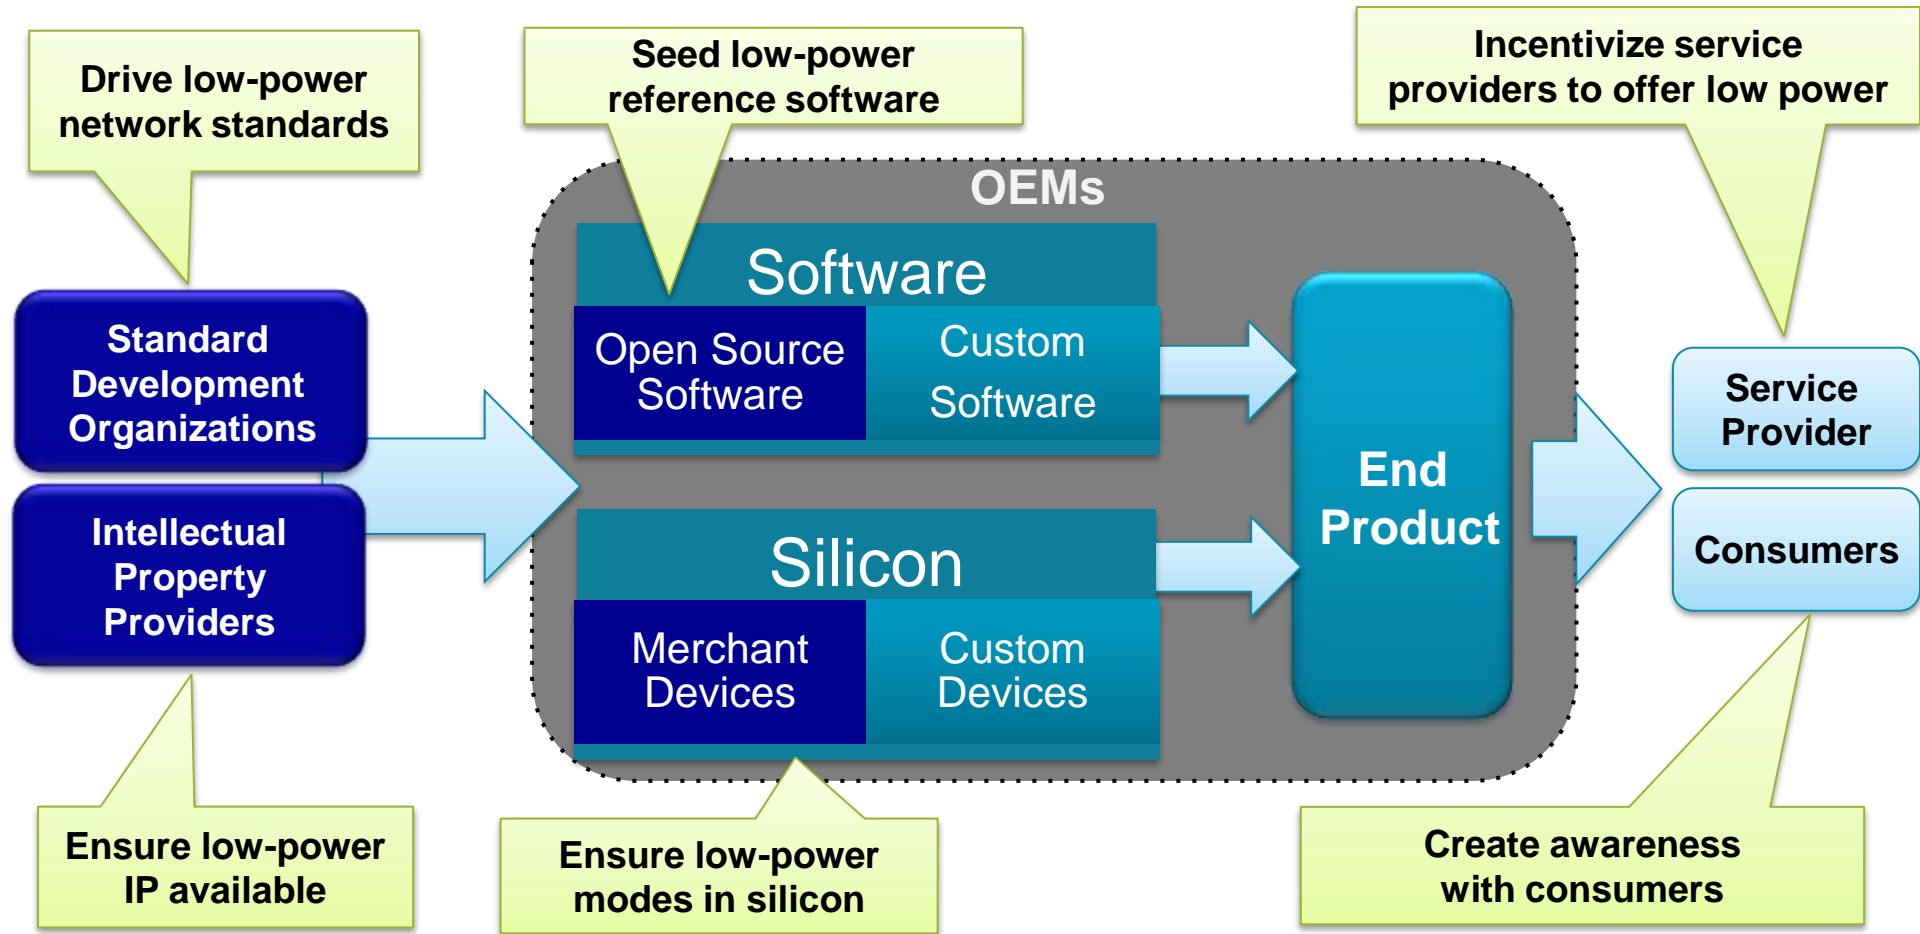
Drive low-power network standards

Seed low-power reference software

Incentivize service providers to offer low power

OEMs

Standard Development Organizations

Intellectual Property Providers

Software

Open Source Software

Custom Software

Silicon

Merchant Devices

Custom Devices

End Product

Service Provider

Consumers

Ensure low-power IP available

Ensure low-power modes in silicon

Create awareness with consumers